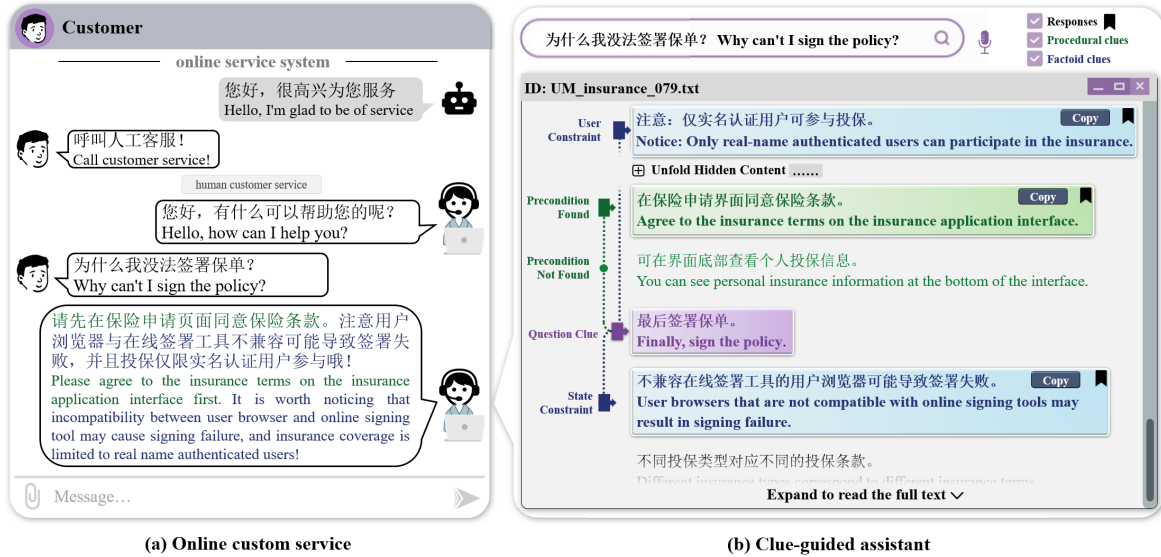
Customer

online service system

您好，很高兴为您服务
Hello, I'm glad to be of service

呼叫人工客服！
Call customer service!

human customer service

您好，有什么可以帮助您的呢？
Hello, how can I help you?

为什么我没法签署保单？
Why can't I sign the policy?

请先在保险申请页面同意保险条款。注意用户浏览器与在线签署工具不兼容可能导致签署失败，并且投保仅限实名认证用户参与哦！
Please agree to the insurance terms on the insurance application interface first. It is worth noticing that incompatibility between user browser and online signing tool may cause signing failure, and insurance coverage is limited to real name authenticated users!

Message…

(a) Online custom service

为什么我没法签署保单？ Why can't I sign the policy?

Responses
Procedural clues
Factoid clues

ID: UM_insurance_079.txt

User Constraint
注意：仅实名认证用户可参与投保。
Notice: Only real-name authenticated users can participate in the insurance.
Copy

Unfold Hidden Content ……

Precondition Found
在保险申请界面同意保险条款。
Agree to the insurance terms on the insurance application interface.
Copy

Precondition Not Found
可在界面底部查看个人投保信息。
You can see personal insurance information at the bottom of the interface.

Question Clue
最后签署保单。
Finally, sign the policy.

State Constraint
不兼容在线签署工具的用户浏览器可能导致签署失败。
User browsers that are not compatible with online signing tools may result in signing failure.
Copy

不同投保类型对应不同的投保条款。
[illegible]

Expand to read the full text

(b) Clue-guided assistant